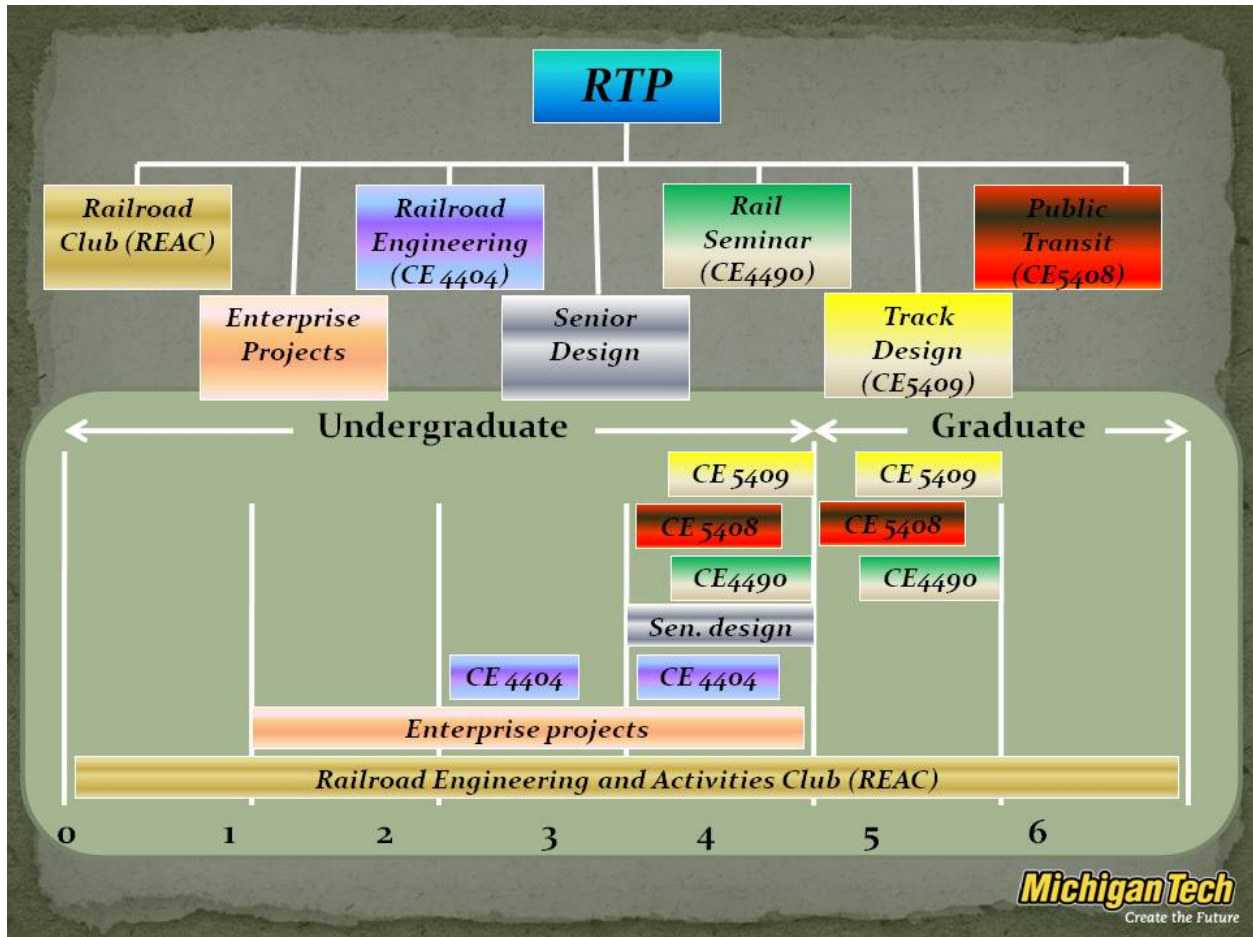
RTP

Railroad Club (REAC)

Enterprise Projects

Railroad Engineering (CE 4404)

Senior Design

Rail Seminar (CE4490)

Track Design (CE5409)

Public Transit (CE5408)

Undergraduate

Graduate

CE 5409

CE 5409

CE 5408

CE 5408

CE4490

CE4490

Sen. design

CE 4404

CE 4404

Enterprise projects

Railroad Engineering and Activities Club (REAC)

0 1 2 3 4 5 6

Michigan Tech
Create the Future